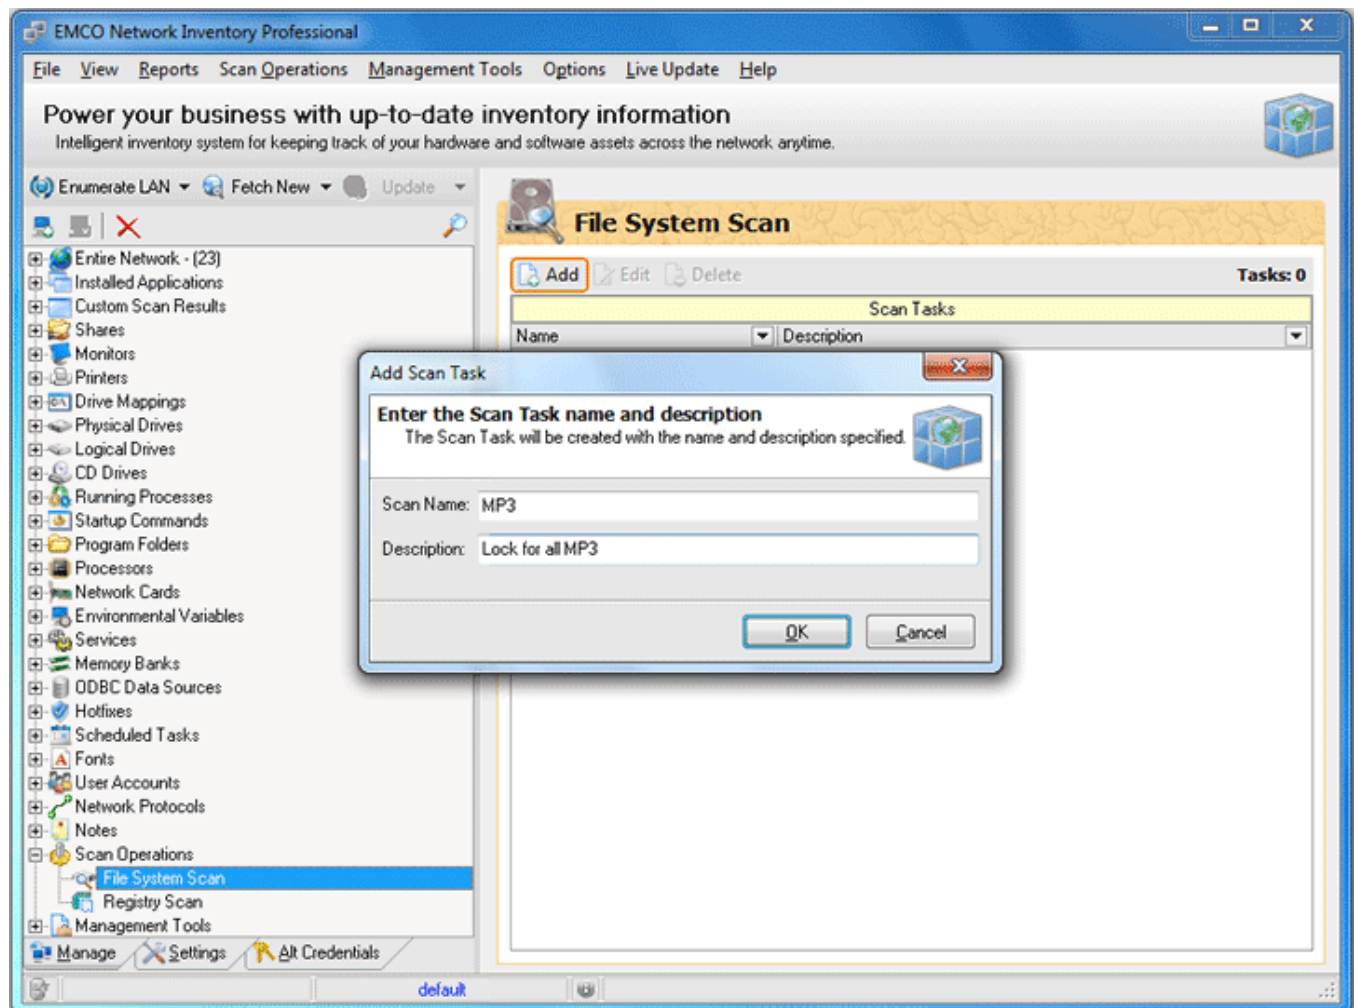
EMCO Network Inventory Professional

File View Reports Scan Operations Management Tools Options Live Update Help

Power your business with up-to-date inventory information

Intelligent inventory system for keeping track of your hardware and software assets across the network anytime.

Enumerate LAN Fetch New Update

Entire Network - (23)
Installed Applications
Custom Scan Results
Shares
Monitors
Printers
Drive Mappings
Physical Drives
Logical Drives
CD Drives
Running Processes
Startup Commands
Program Folders
Processors
Network Cards
Environmental Variables
Services
Memory Banks
ODBC Data Sources
Hotfixes
Scheduled Tasks
Fonts
User Accounts
Network Protocols
Notes
Scan Operations
File System Scan
Registry Scan
Management Tools

Manage Settings Alt Credentials

File System Scan

Add Edit Delete

Tasks: 0

Scan Tasks

| Name | Description |
|---|---|

Add Scan Task

Enter the Scan Task name and description

The Scan Task will be created with the name and description specified.

Scan Name: MP3

Description: Lock for all MP3

OK Cancel

default